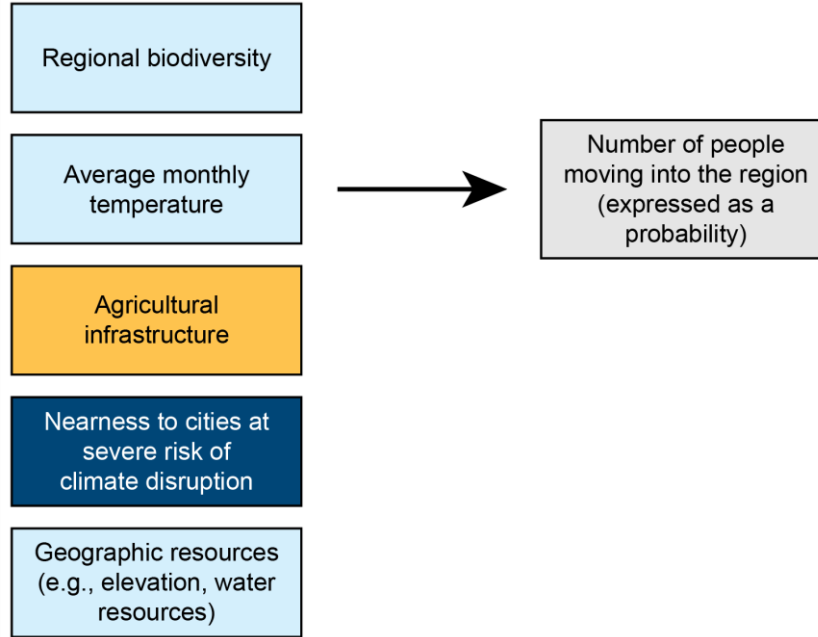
Regional biodiversity

Average monthly temperature

Agricultural infrastructure

Nearness to cities at severe risk of climate disruption

Geographic resources (e.g., elevation, water resources)

Number of people moving into the region (expressed as a probability)